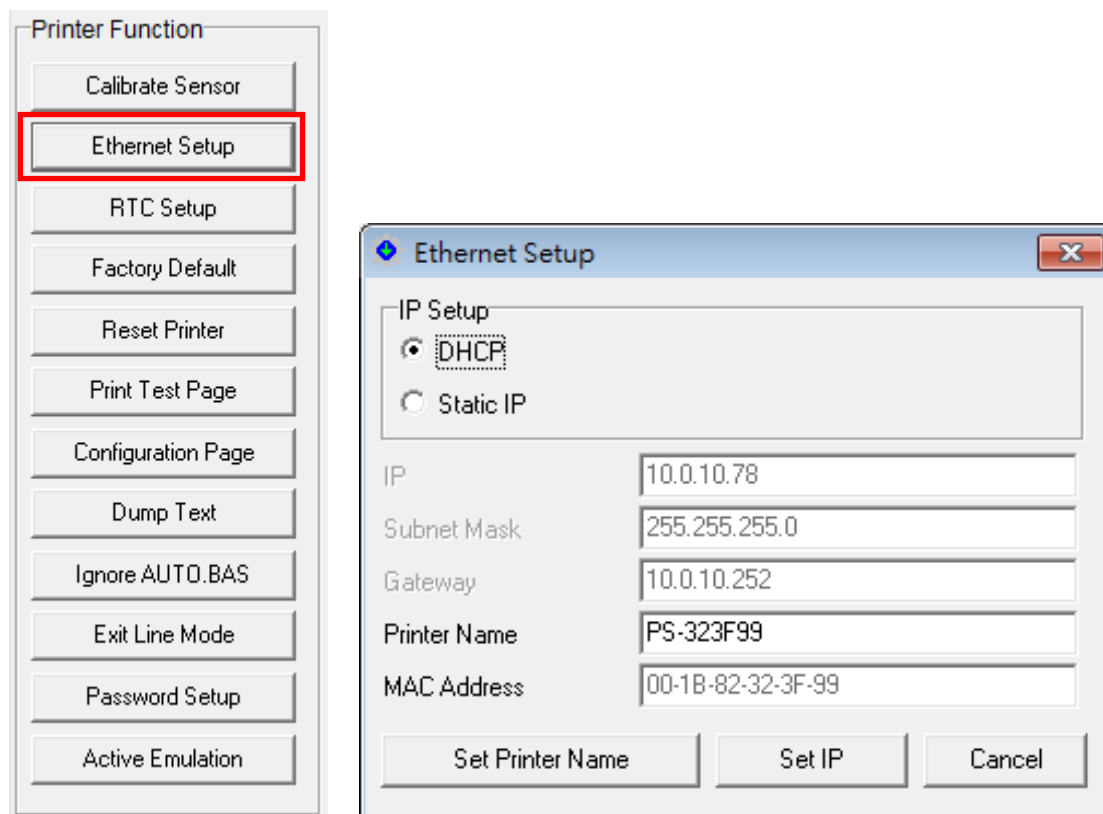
Printer Function

Calibrate Sensor

Ethernet Setup

RTC Setup

Factory Default

Reset Printer

Print Test Page

Configuration Page

Dump Text

Ignore AUTO.BAS

Exit Line Mode

Password Setup

Active Emulation

Ethernet Setup

IP Setup

DHCP

Static IP

| IP | 10.0.10.78 |
|---|---|
| Subnet Mask | 255.255.255.0 |
| Gateway | 10.0.10.252 |
| Printer Name | PS-323F99 |
| MAC Address | 00-1B-82-32-3F-99 |

Set Printer Name

Set IP

Cancel